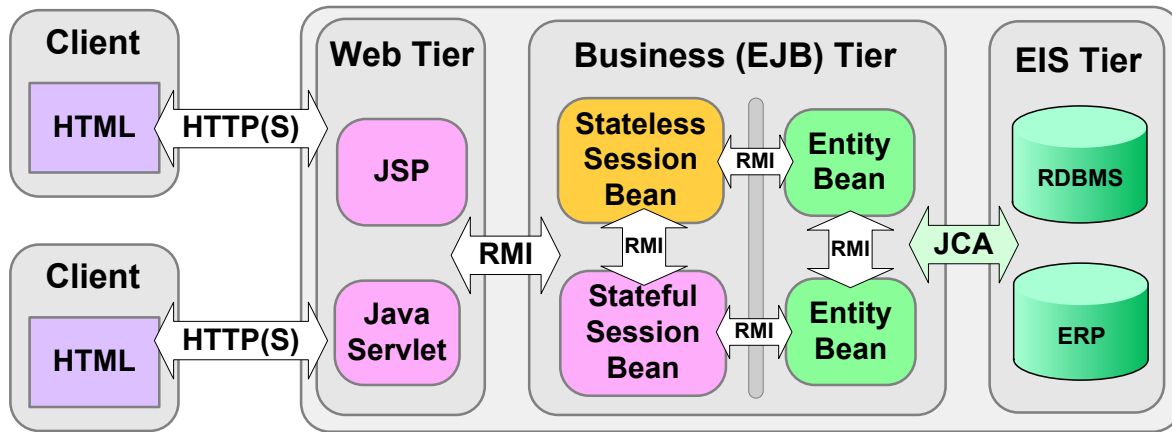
Client

HTML

HTTP(S)

Client

HTML

HTTP(S)

Web Tier

JSP

Java Servlet

RMI

Business (EJB) Tier

Stateless Session Bean

RMI

Entity Bean

RMI

RMI

Stateful Session Bean

RMI

Entity Bean

JCA

EIS Tier

RDBMS

ERP